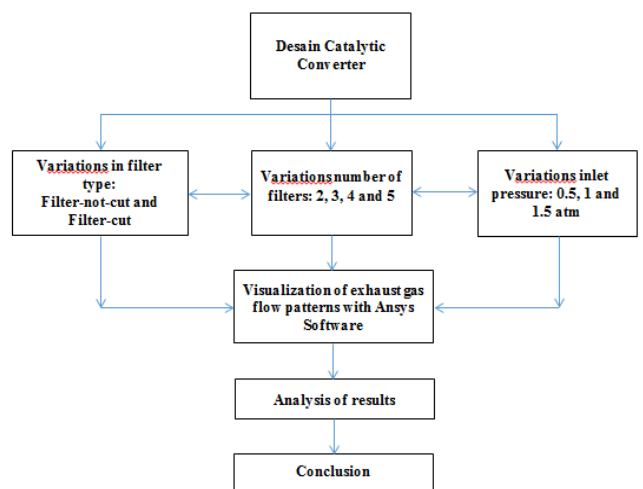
Desain Catalytic Converter

Variations in filter type: Filter-not-cut and Filter-cut

Variations number of filters: 2, 3, 4 and 5

Variations inlet pressure: 0.5, 1 and 1.5 atm

Visualization of exhaust gas flow patterns with Ansys Software

Analysis of results

Conclusion